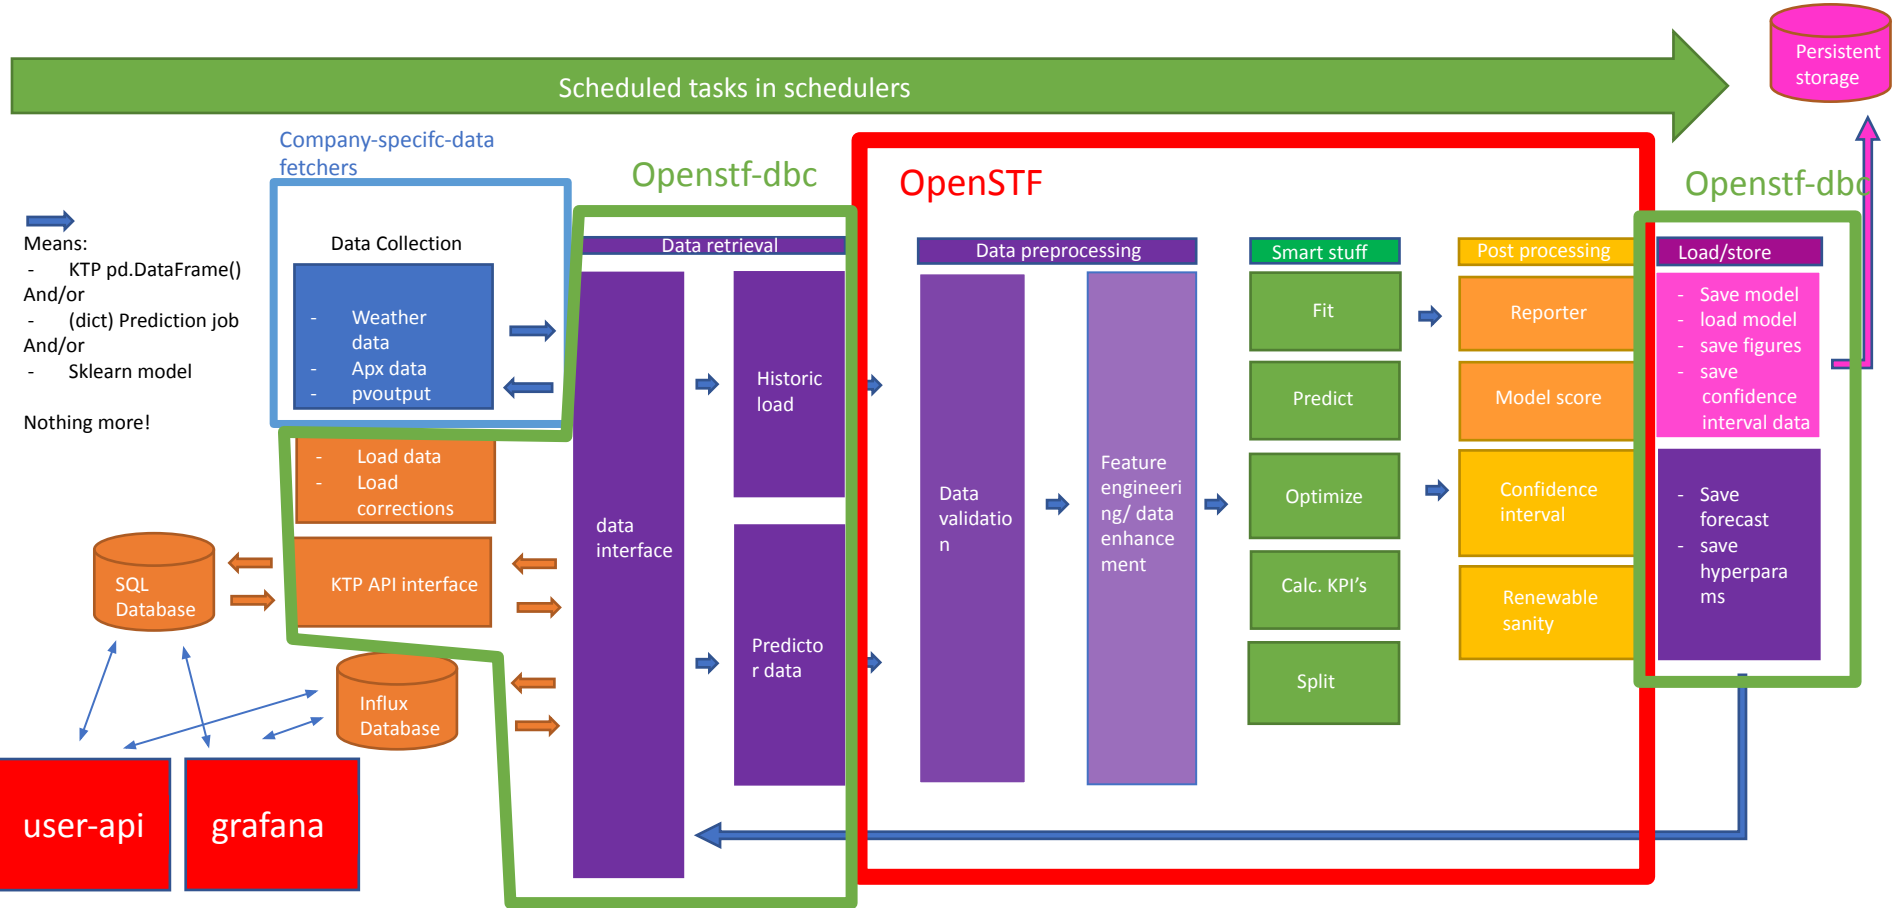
Scheduled tasks in schedulers

Persistent storage

Company-specifc-data fetchers

Openstf-dbc

OpenSTF

Openstf-dbc

Means:
- KTP pd.DataFrame()
And/or
- (dict) Prediction job
And/or
- Sklearn model

Nothing more!

Data Collection

- Weather data
- Apx data
- pvoutput

- Load data
- Load corrections

KTP API interface

SQL Database

Influx Database

user-api

grafana

Data retrieval

data interface

Historic load

Predictor data

Data preprocessing

Data validation

Feature engineering/ data enhancement

Smart stuff

Fit

Predict

Optimize

Calc. KPI's

Split

Post processing

Reporter

Model score

Confidence interval

Renewable sanity

Load/store

- Save model
- load model
- save figures
- save confidence interval data

- Save forecast
- save hyperparams